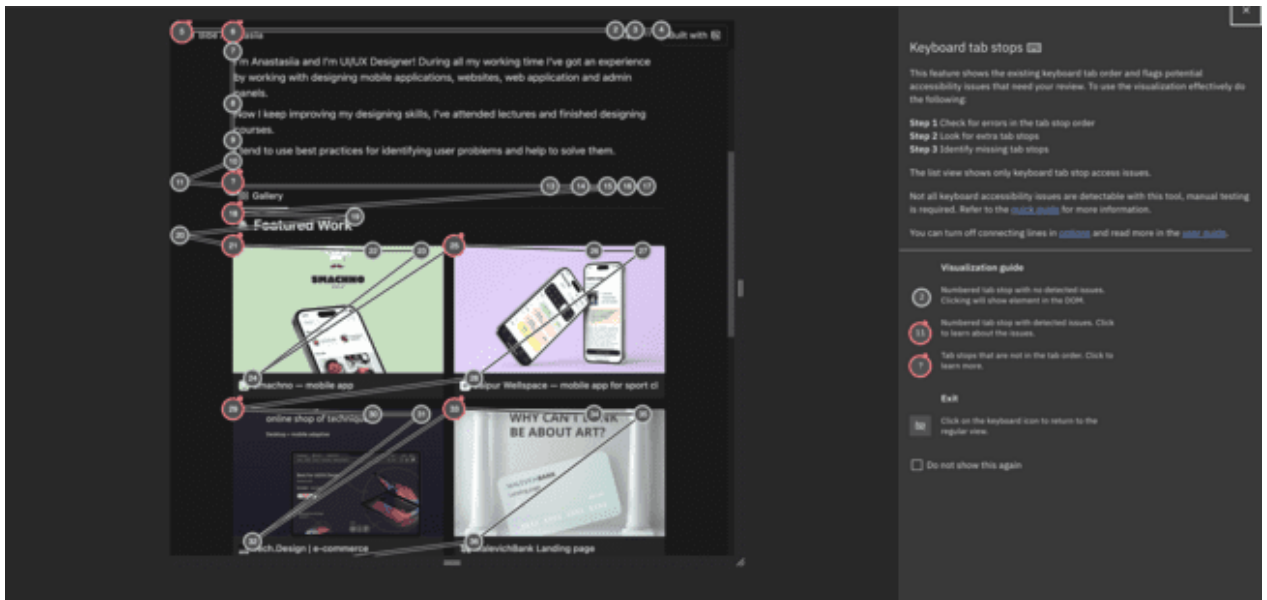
5 6 asia 2 3 4 Built with

7

I'm Anastasia and I'm UI/UX Designer! During all my working time I've got an experience by working with designing mobile applications, websites, web application and admin panels.

8

Now I keep improving my designing skills, I've attended lectures and finished designing courses.

9

I tend to use best practices for identifying user problems and help to solve them.

10 11 7 12 13 14 15 16 17

Gallery

18 19 20

Featured Work

21 22 23 25 26 27

SMACHNO

24 28

Smachno — mobile app

Sapur Wellspace — mobile app for sport cl

29 30 31 33 34 35

online shop of technique

WHY CAN'T I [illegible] BE ABOUT ART?

32 36

Tech.Design | e-commerce

MalevichBank Landing page

Keyboard tab stops

This feature shows the existing keyboard tab order and flags potential accessibility issues that need your review. To use the visualization effectively do the following:

Step 1 Check for errors in the tab stop order
Step 2 Look for extra tab stops
Step 3 Identify missing tab stops

The list view shows only keyboard tab stop access issues.

Not all keyboard accessibility issues are detectable with this tool, manual testing is required. Refer to the quick guide for more information.

You can turn off connecting lines in settings and read more in the user guide.

Visualization guide

2 Numbered tab stop with no detected issues. Clicking will show element in the DOM.

11 Numbered tab stop with detected issues. Click to learn about the issues.

7 Tab stops that are not in the tab order. Click to learn more.

Exit

Click on the keyboard icon to return to the regular view.

Do not show this again